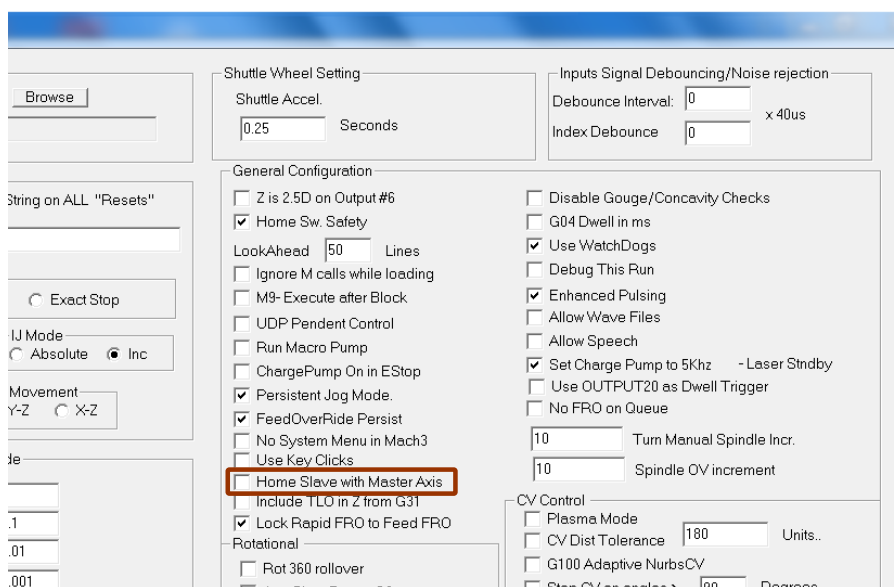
Browse

String on ALL "Resets"

Exact Stop

IJ Mode
Absolute Inc

Movement
Y-Z X-Z

de
.1
.01
.001

Shuttle Wheel Setting
Shuttle Accel.
0.25 Seconds

Inputs Signal Debouncing/Noise rejection
Debounce Interval: 0
x 40us
Index Debounce 0

General Configuration
Z is 2.5D on Output #6
Home Sw. Safety
LookAhead 50 Lines
Ignore M calls while loading
M9- Execute after Block
UDP Pendent Control
Run Macro Pump
ChargePump On in EStop
Persistent Jog Mode.
FeedOverRide Persist
No System Menu in Mach3
Use Key Clicks
Home Slave with Master Axis
Include TLO in Z from G31
Lock Rapid FRO to Feed FRO

Rotational
Rot 360 rollover

Disable Gouge/Concavity Checks
G04 Dwell in ms
Use WatchDogs
Debug This Run
Enhanced Pulsing
Allow Wave Files
Allow Speech
Set Charge Pump to 5Khz - Laser Stndby
Use OUTPUT20 as Dwell Trigger
No FRO on Queue
10 Turn Manual Spindle Incr.
10 Spindle OV increment

CV Control
Plasma Mode
CV Dist Tolerance 180 Units..
G100 Adaptive NurbsCV
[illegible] 90 Degrees